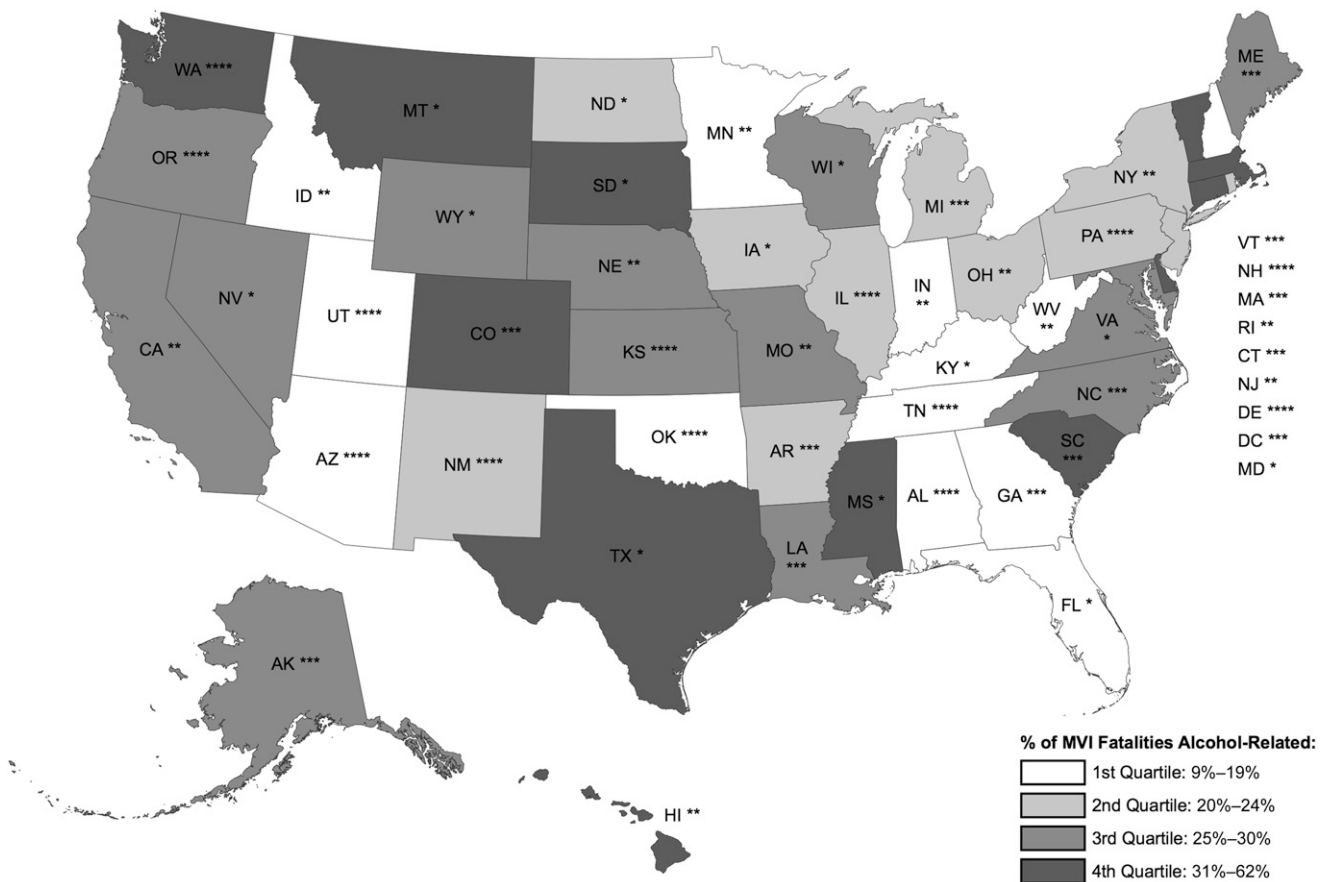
WA ****
MT *
ND *
MN **
ME ***
OR ****
ID **
SD *
WI *
MI ***
NY **
WY *
IA *
PA ****
NE **
OH **
NV *
UT ****
IL ****
IN **
WV **
CA **
CO ***
KS ****
MO **
VA *
KY *
TN ****
NC ***
AZ ****
NM ****
OK ****
AR ***
SC ***
MS *
AL ****
GA ***
TX *
LA ***
FL *
AK ***
HI **

VT ***
NH ****
MA ***
RI **
CT ***
NJ **
DE ****
DC ***
MD *

% of MVI Fatalities Alcohol-Related:
1st Quartile: 9%–19%
2nd Quartile: 20%–24%
3rd Quartile: 25%–30%
4th Quartile: 31%–62%